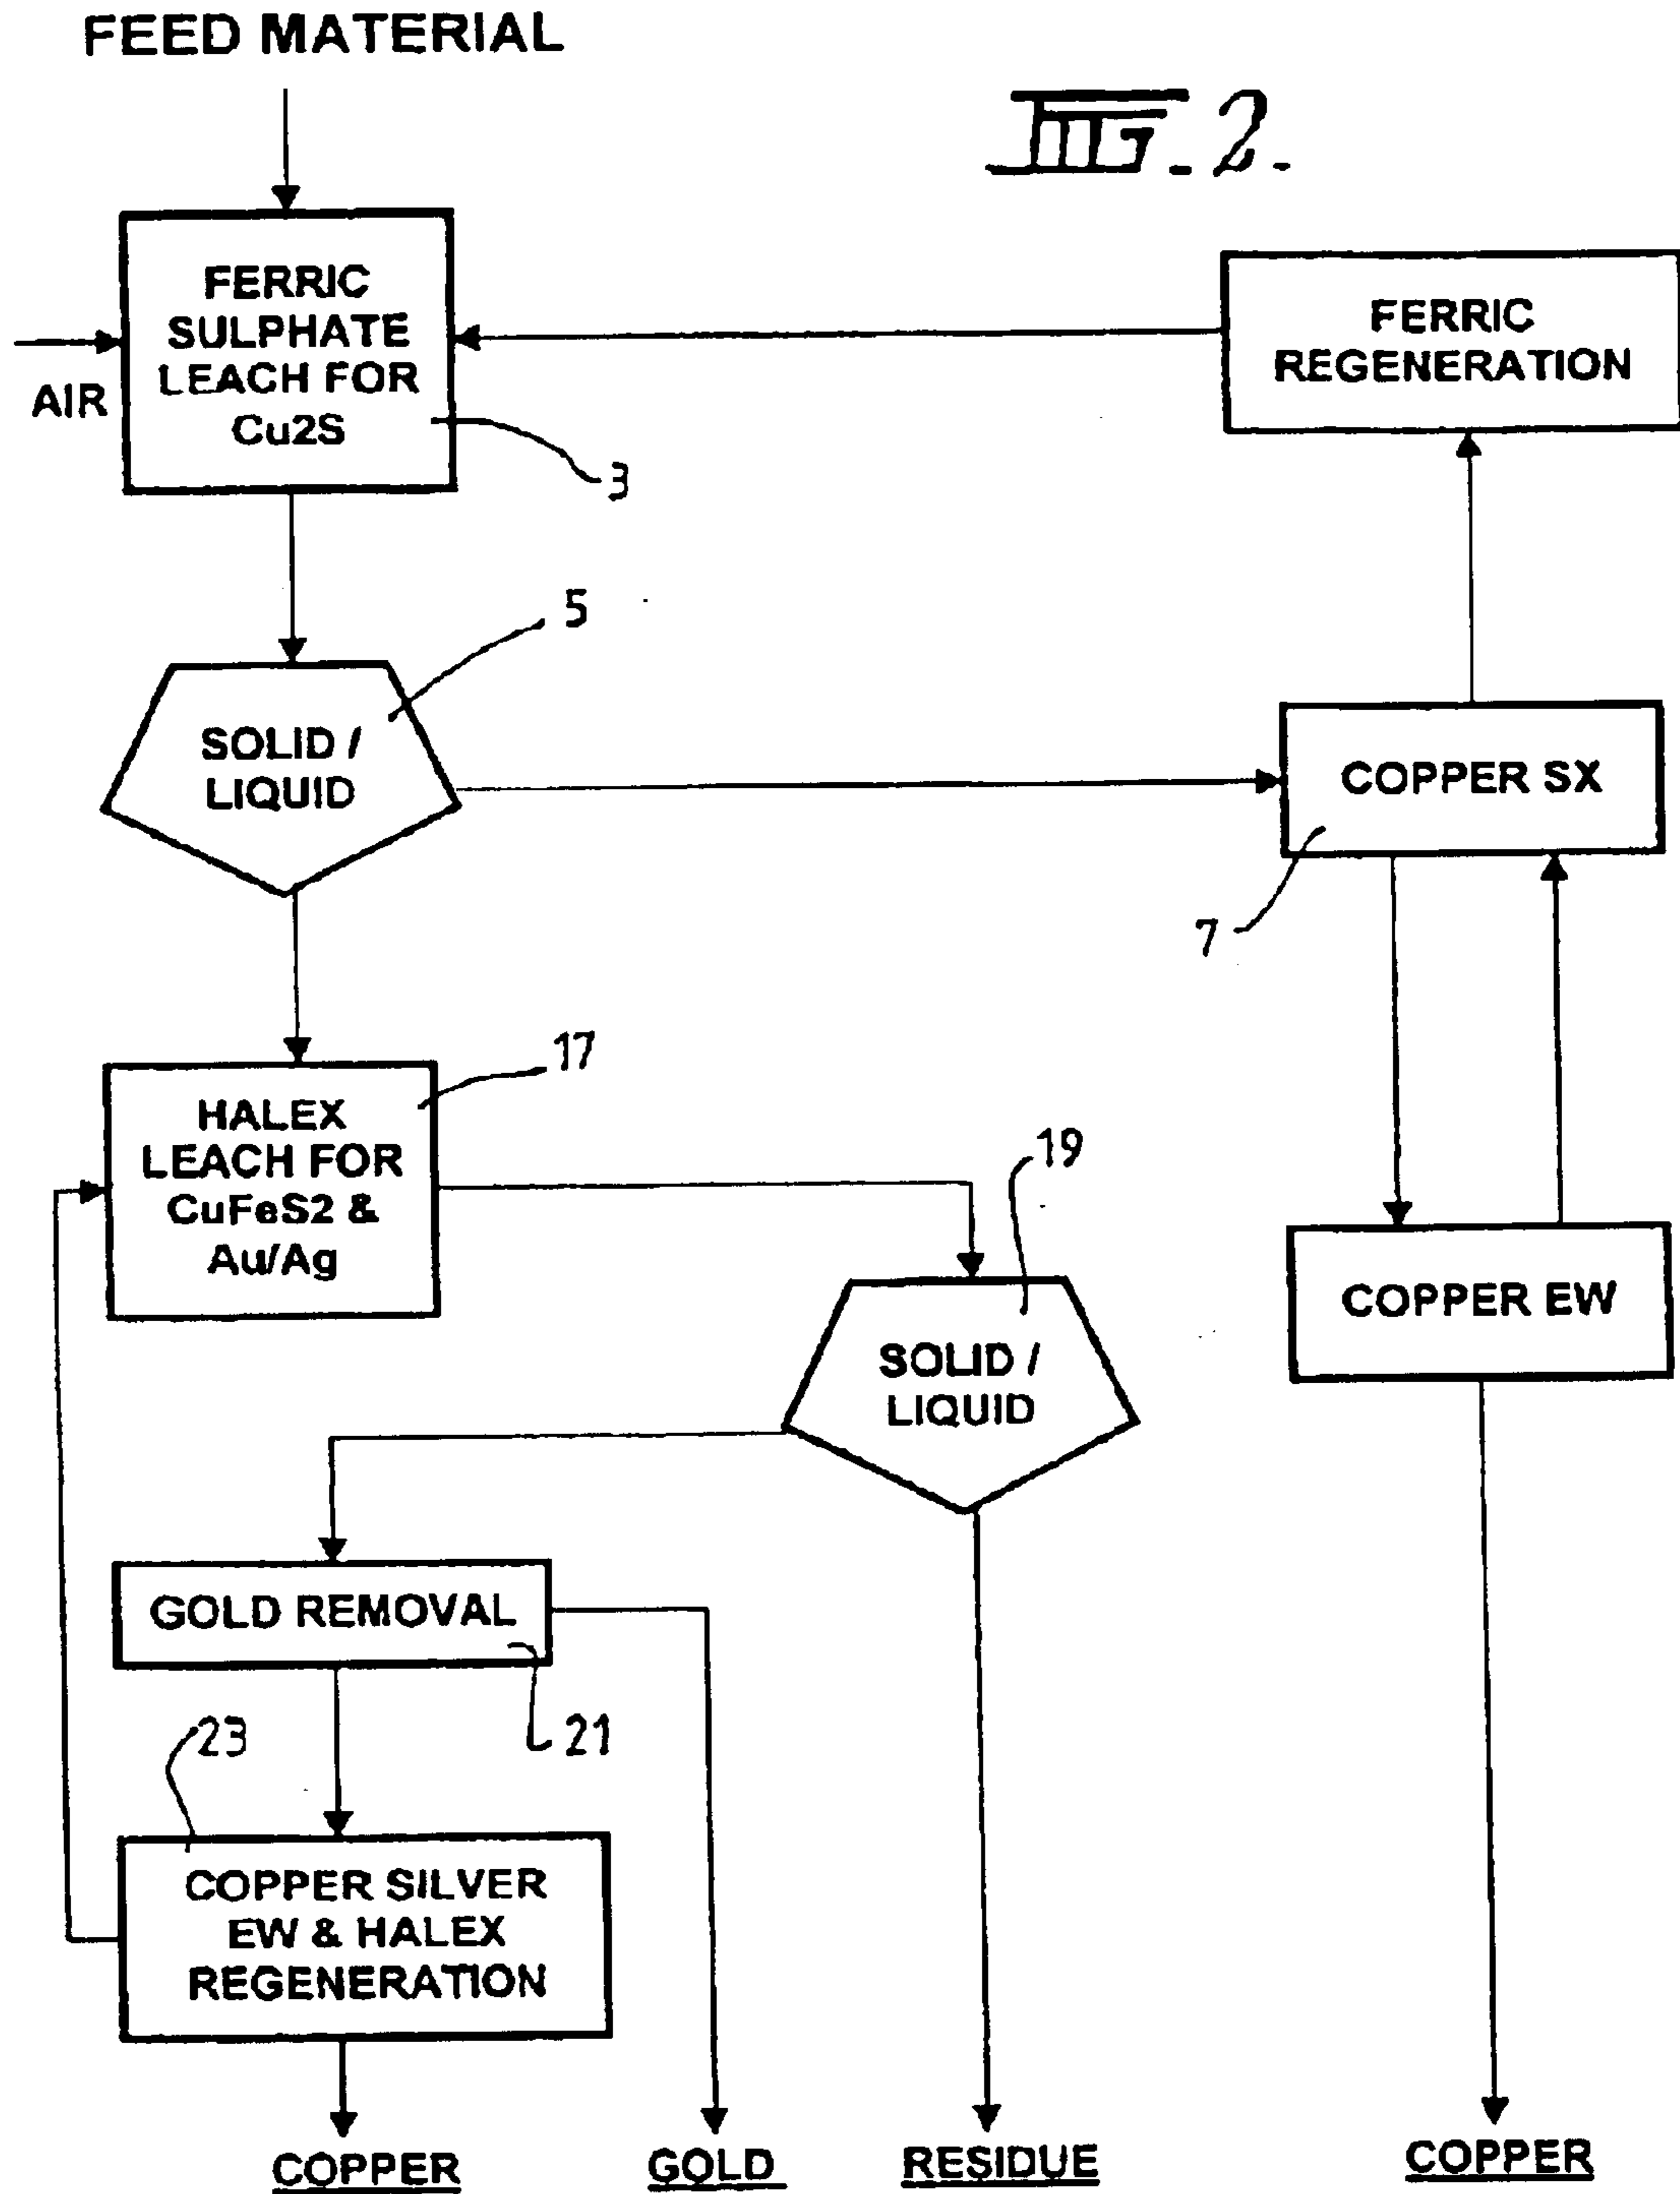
FEED MATERIAL

FIG. 2.

AIR

FERRIC SULPHATE LEACH FOR Cu2S

3

FERRIC REGENERATION

5

SOLID / LIQUID

COPPER SX

7

17

HALEX LEACH FOR CuFeS2 & Au/Ag

19

COPPER EW

SOLID / LIQUID

GOLD REMOVAL

21

23

COPPER SILVER EW & HALEX REGENERATION

COPPER

GOLD

RESIDUE

COPPER